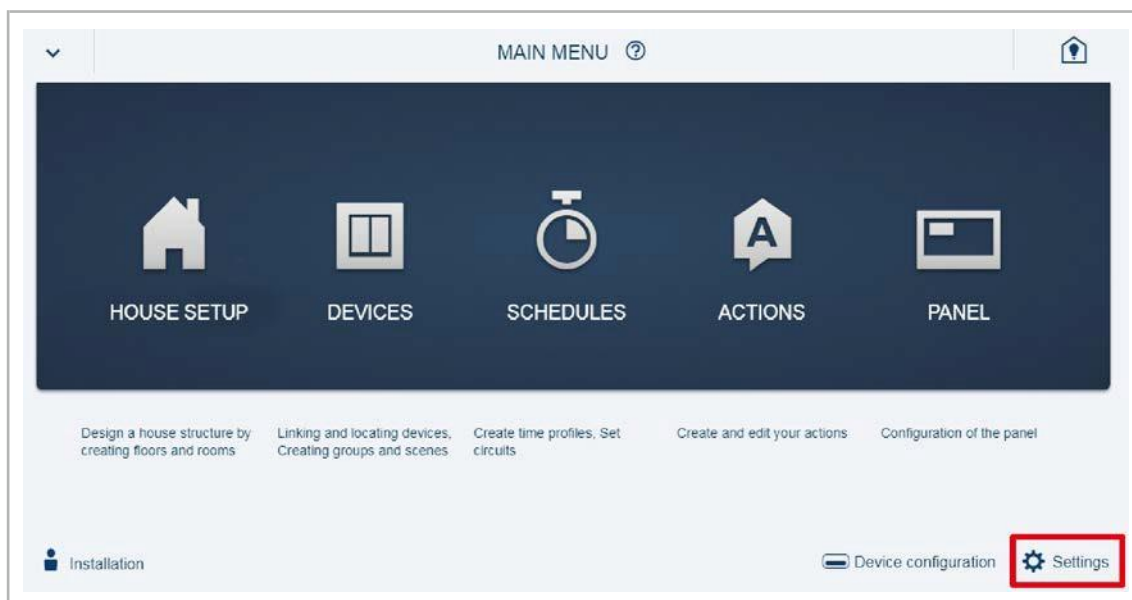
MAIN MENU

HOUSE SETUP

DEVICES

SCHEDULES

ACTIONS

PANEL

Design a house structure by creating floors and rooms

Linking and locating devices, Creating groups and scenes

Create time profiles, Set circuits

Create and edit your actions

Configuration of the panel

Installation

Device configuration

Settings